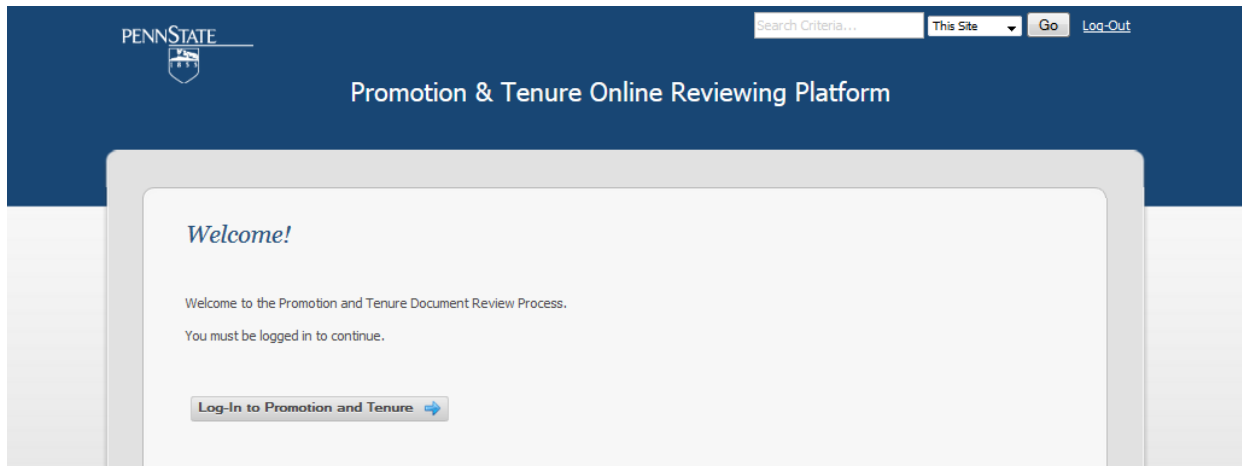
PENNSTATE

1855

Search Criteria... This Site Go Log-Out

Promotion & Tenure Online Reviewing Platform

Welcome!

Welcome to the Promotion and Tenure Document Review Process.

You must be logged in to continue.

Log-In to Promotion and Tenure